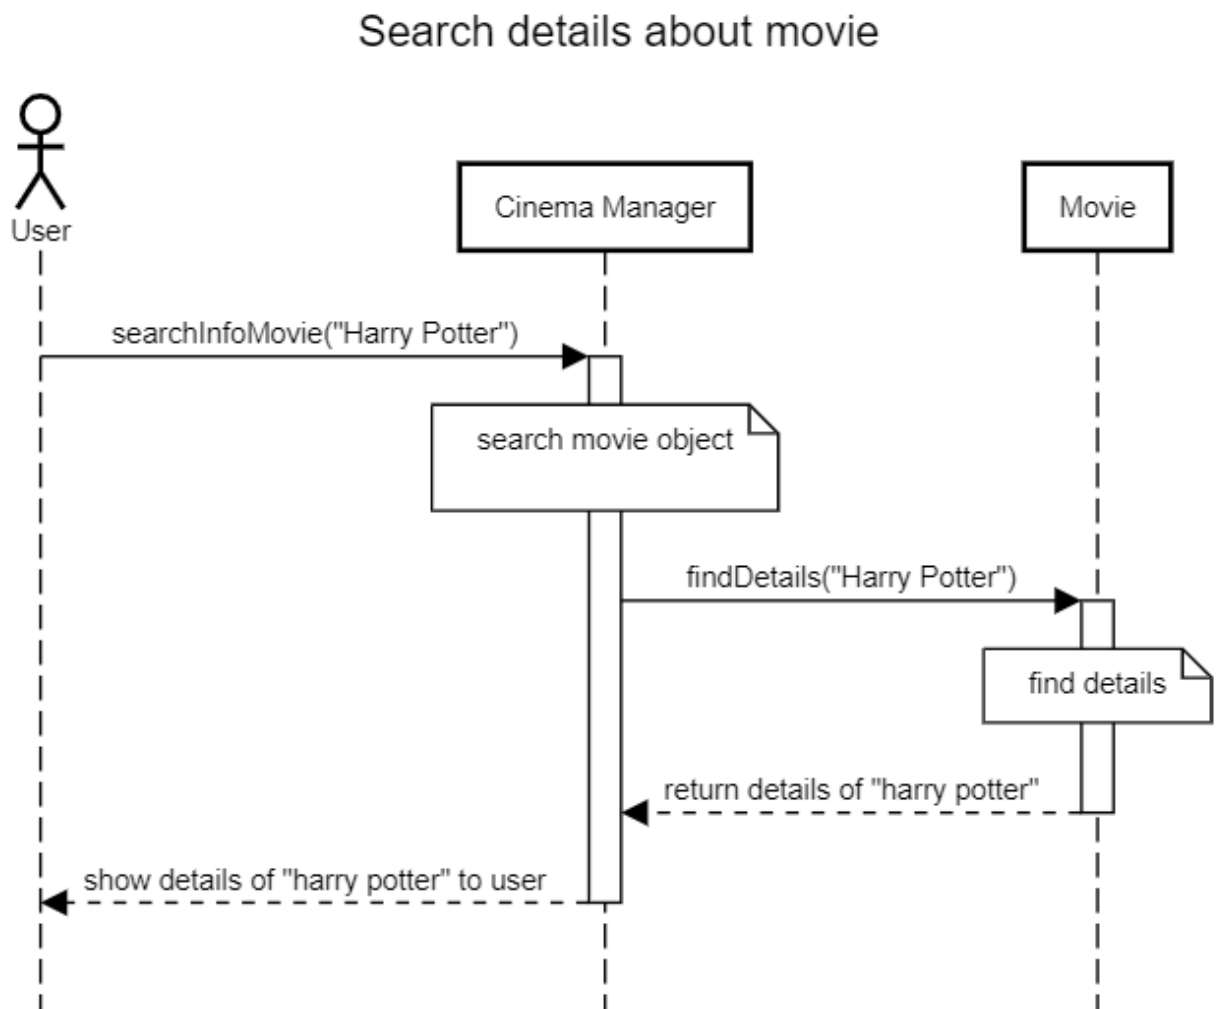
Search details about movie

User

Cinema Manager

Movie

searchInfoMovie("Harry Potter")

search movie object

findDetails("Harry Potter")

find details

return details of "harry potter"

show details of "harry potter" to user